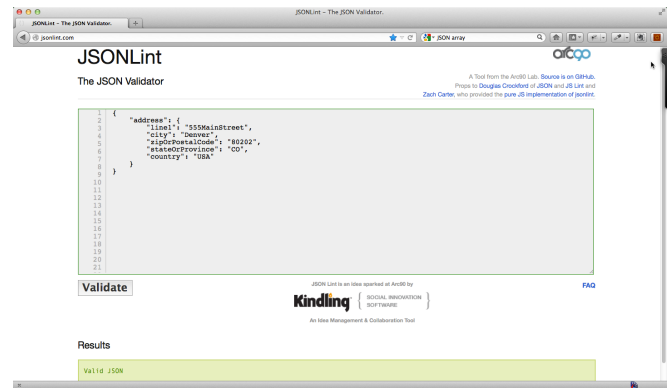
JSONLint - The JSON Validator.

JSONLint - The JSON Validator.

+

jsonlint.com

JSON array

JSONLint

arc90

The JSON Validator

A Tool from the Arc90 Lab. Source is on GitHub. Props to Douglas Crockford of JSON and JS Lint and Zach Carter, who provided the pure JS implementation of jsonlint.

1 {
2 "address": {
3 "line1": "555MainStreet",
4 "city": "Denver",
5 "zipOrPostalCode": "80202",
6 "stateOrProvince": "CO",
7 "country": "USA"
8 }
9 }
10
11
12
13
14
15
16
17
18
19
20
21

Validate

JSON Lint is an idea sparked at Arc90 by

Kindling SOCIAL INNOVATION SOFTWARE

An Idea Management & Collaboration Tool

FAQ

Results

Valid JSON